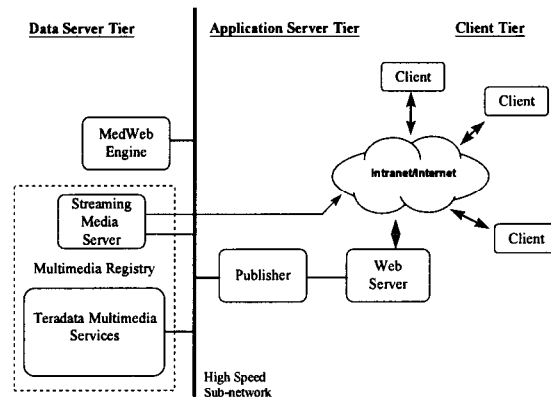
Data Server Tier

Application Server Tier

Client Tier

Client

Client

MedWeb Engine

Intranet/Internet

Streaming Media Server

Client

Multimedia Registry

Publisher

Web Server

Teradata Multimedia Services

High Speed Sub-network